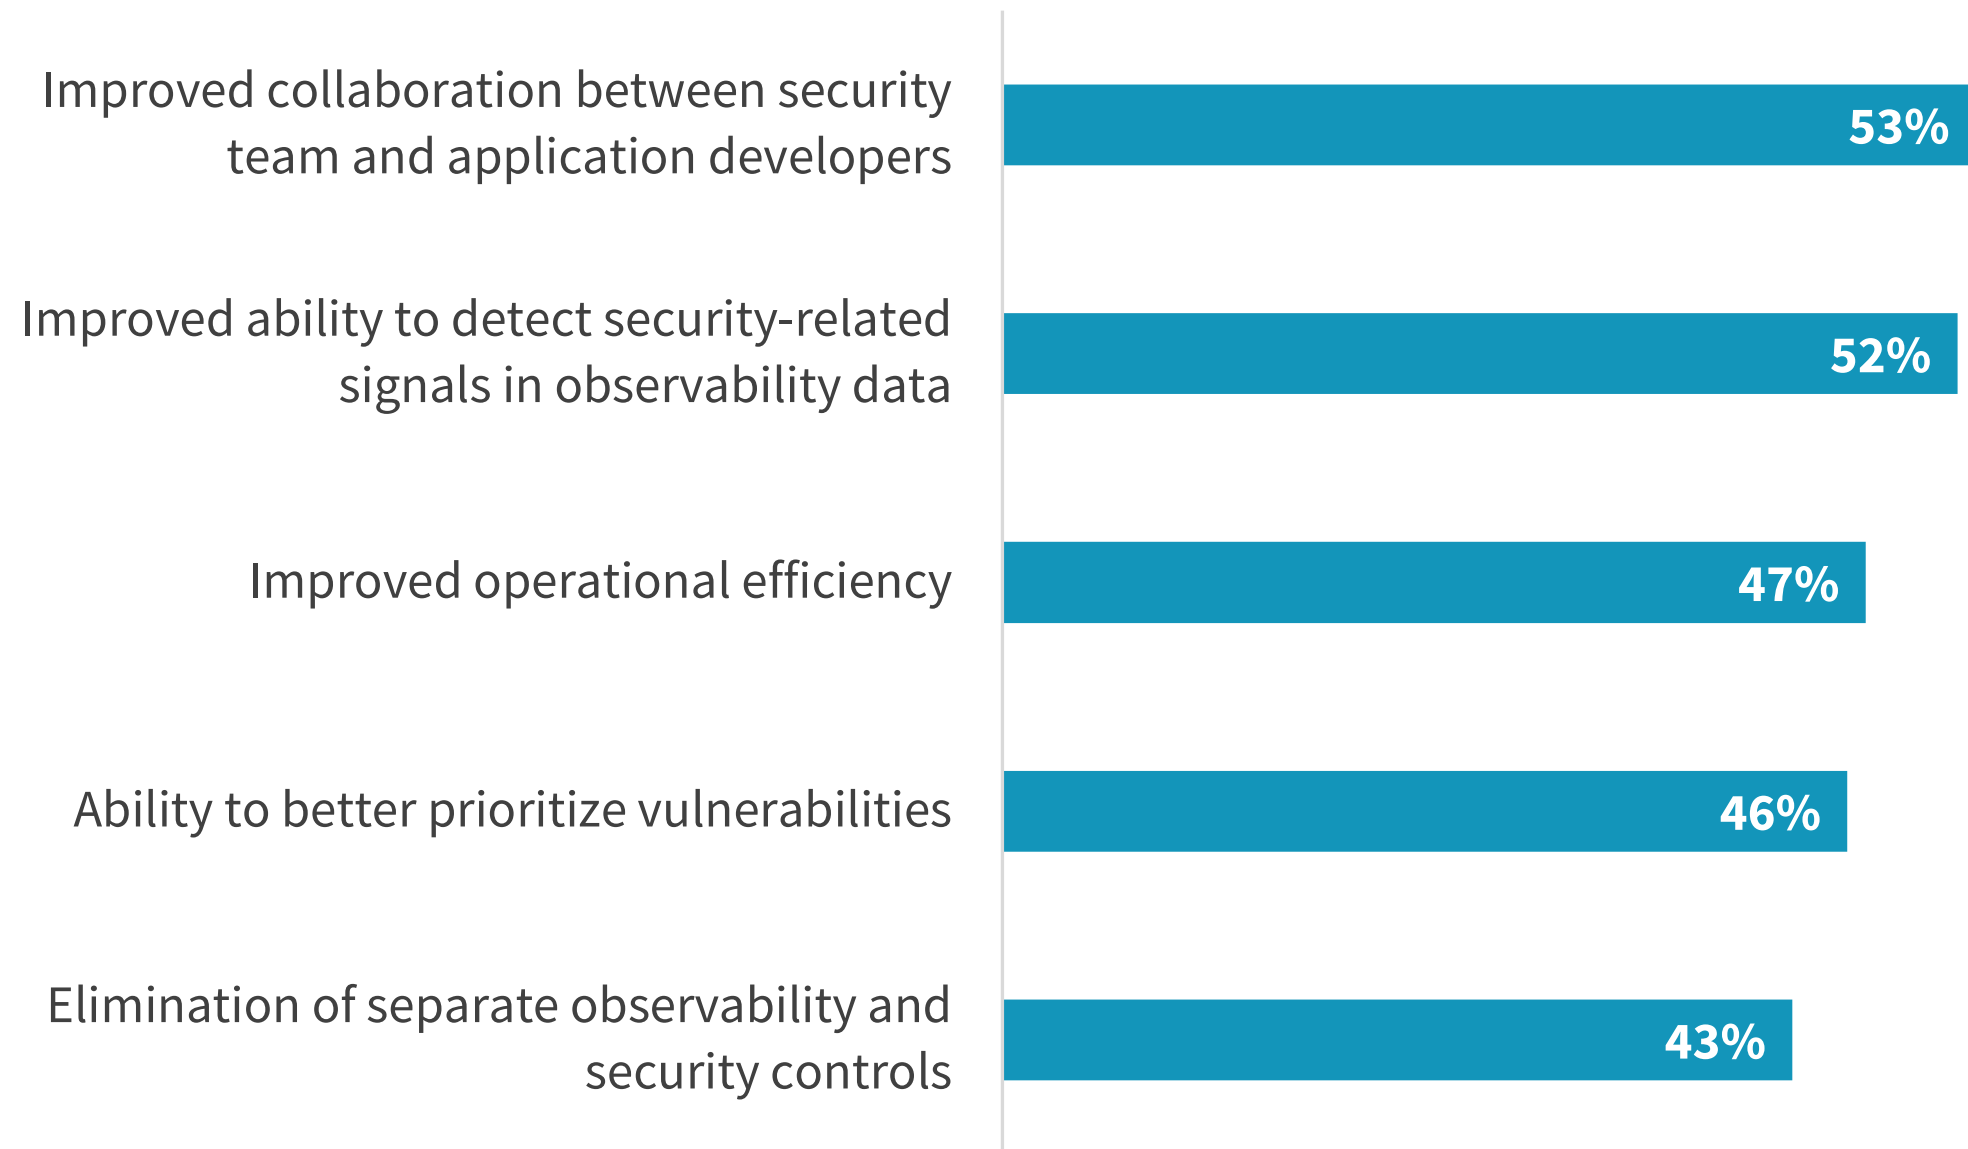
Improved collaboration between security team and application developers
53%

Improved ability to detect security-related signals in observability data
52%

Improved operational efficiency
47%

Ability to better prioritize vulnerabilities
46%

Elimination of separate observability and security controls
43%